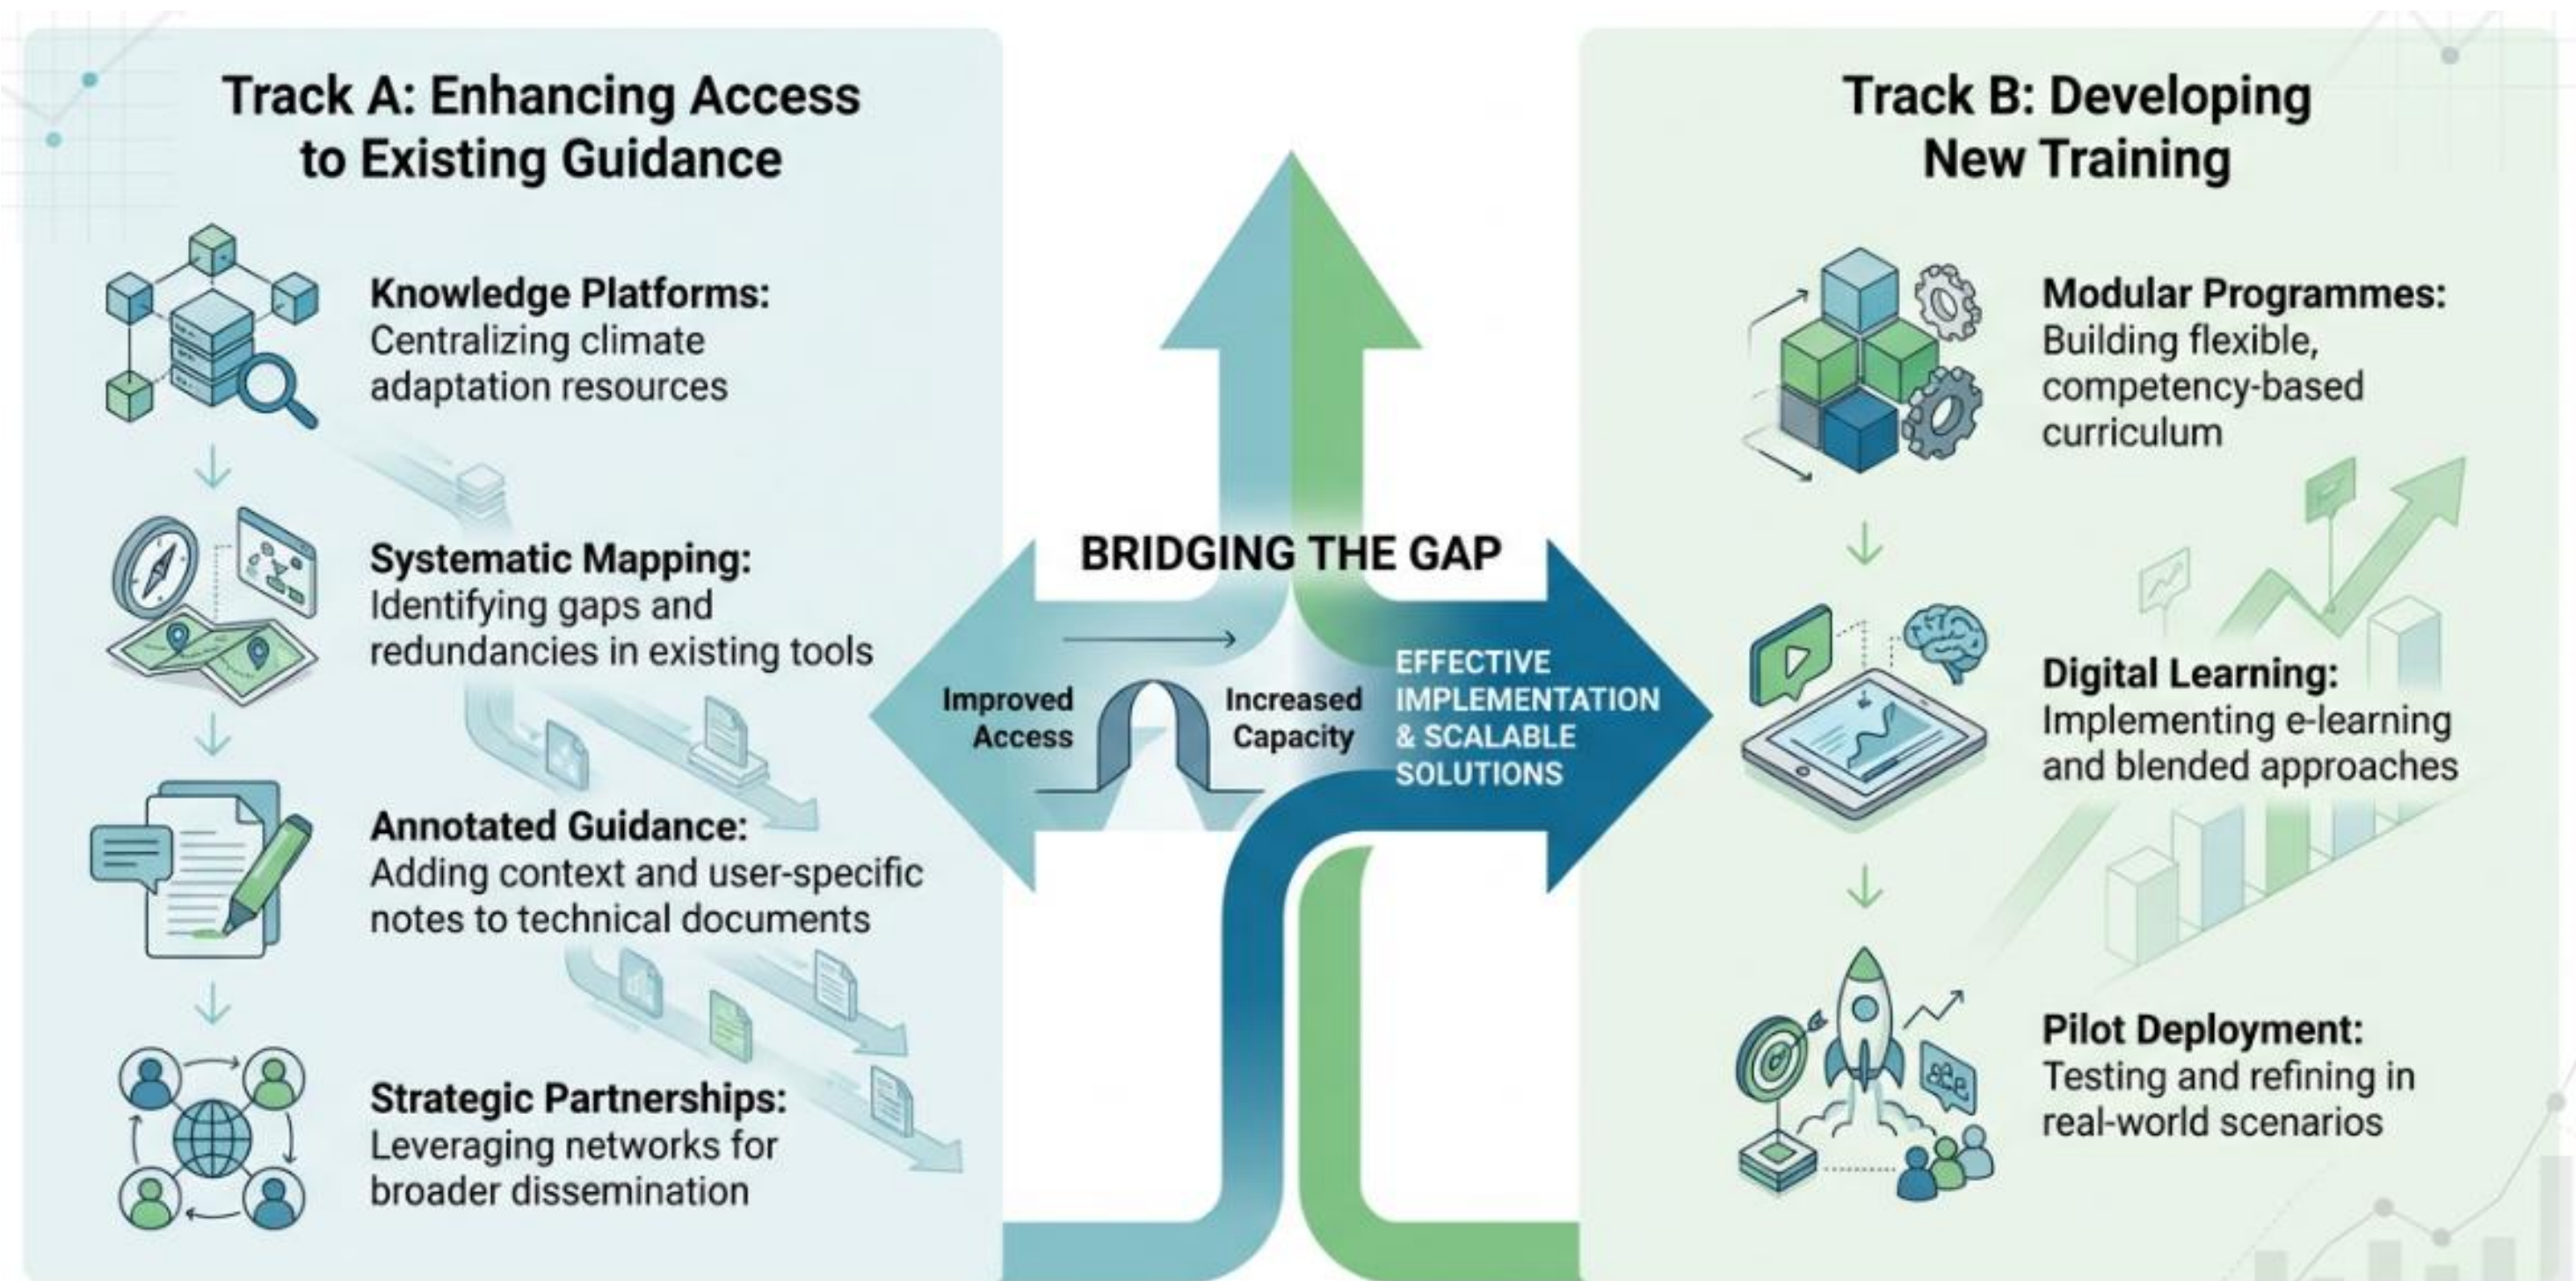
Track A: Enhancing Access to Existing Guidance

Knowledge Platforms: Centralizing climate adaptation resources

Systematic Mapping: Identifying gaps and redundancies in existing tools

Annotated Guidance: Adding context and user-specific notes to technical documents

Strategic Partnerships: Leveraging networks for broader dissemination

BRIDGING THE GAP

Improved Access

Increased Capacity

EFFECTIVE IMPLEMENTATION & SCALABLE SOLUTIONS

Track B: Developing New Training

Modular Programmes: Building flexible, competency-based curriculum

Digital Learning: Implementing e-learning and blended approaches

Pilot Deployment: Testing and refining in real-world scenarios